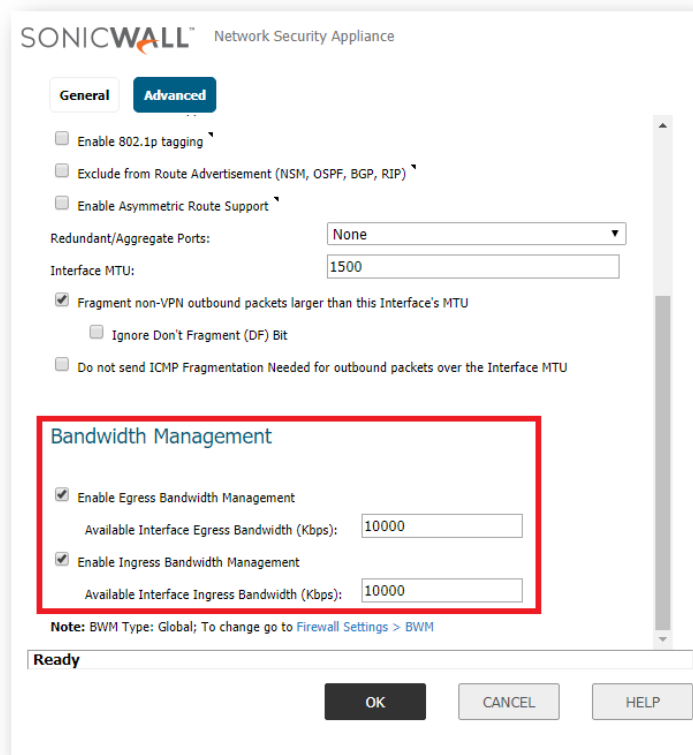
SONICWALL Network Security Appliance

General Advanced

Enable 802.1p tagging

Exclude from Route Advertisement (NSM, OSPF, BGP, RIP)

Enable Asymmetric Route Support

Redundant/Aggregate Ports: None

Interface MTU: 1500

Fragment non-VPN outbound packets larger than this Interface's MTU

Ignore Don't Fragment (DF) Bit

Do not send ICMP Fragmentation Needed for outbound packets over the Interface MTU

Bandwidth Management

Enable Egress Bandwidth Management

Available Interface Egress Bandwidth (Kbps): 10000

Enable Ingress Bandwidth Management

Available Interface Ingress Bandwidth (Kbps): 10000

Note: BWM Type: Global; To change go to Firewall Settings > BWM

Ready

OK CANCEL HELP